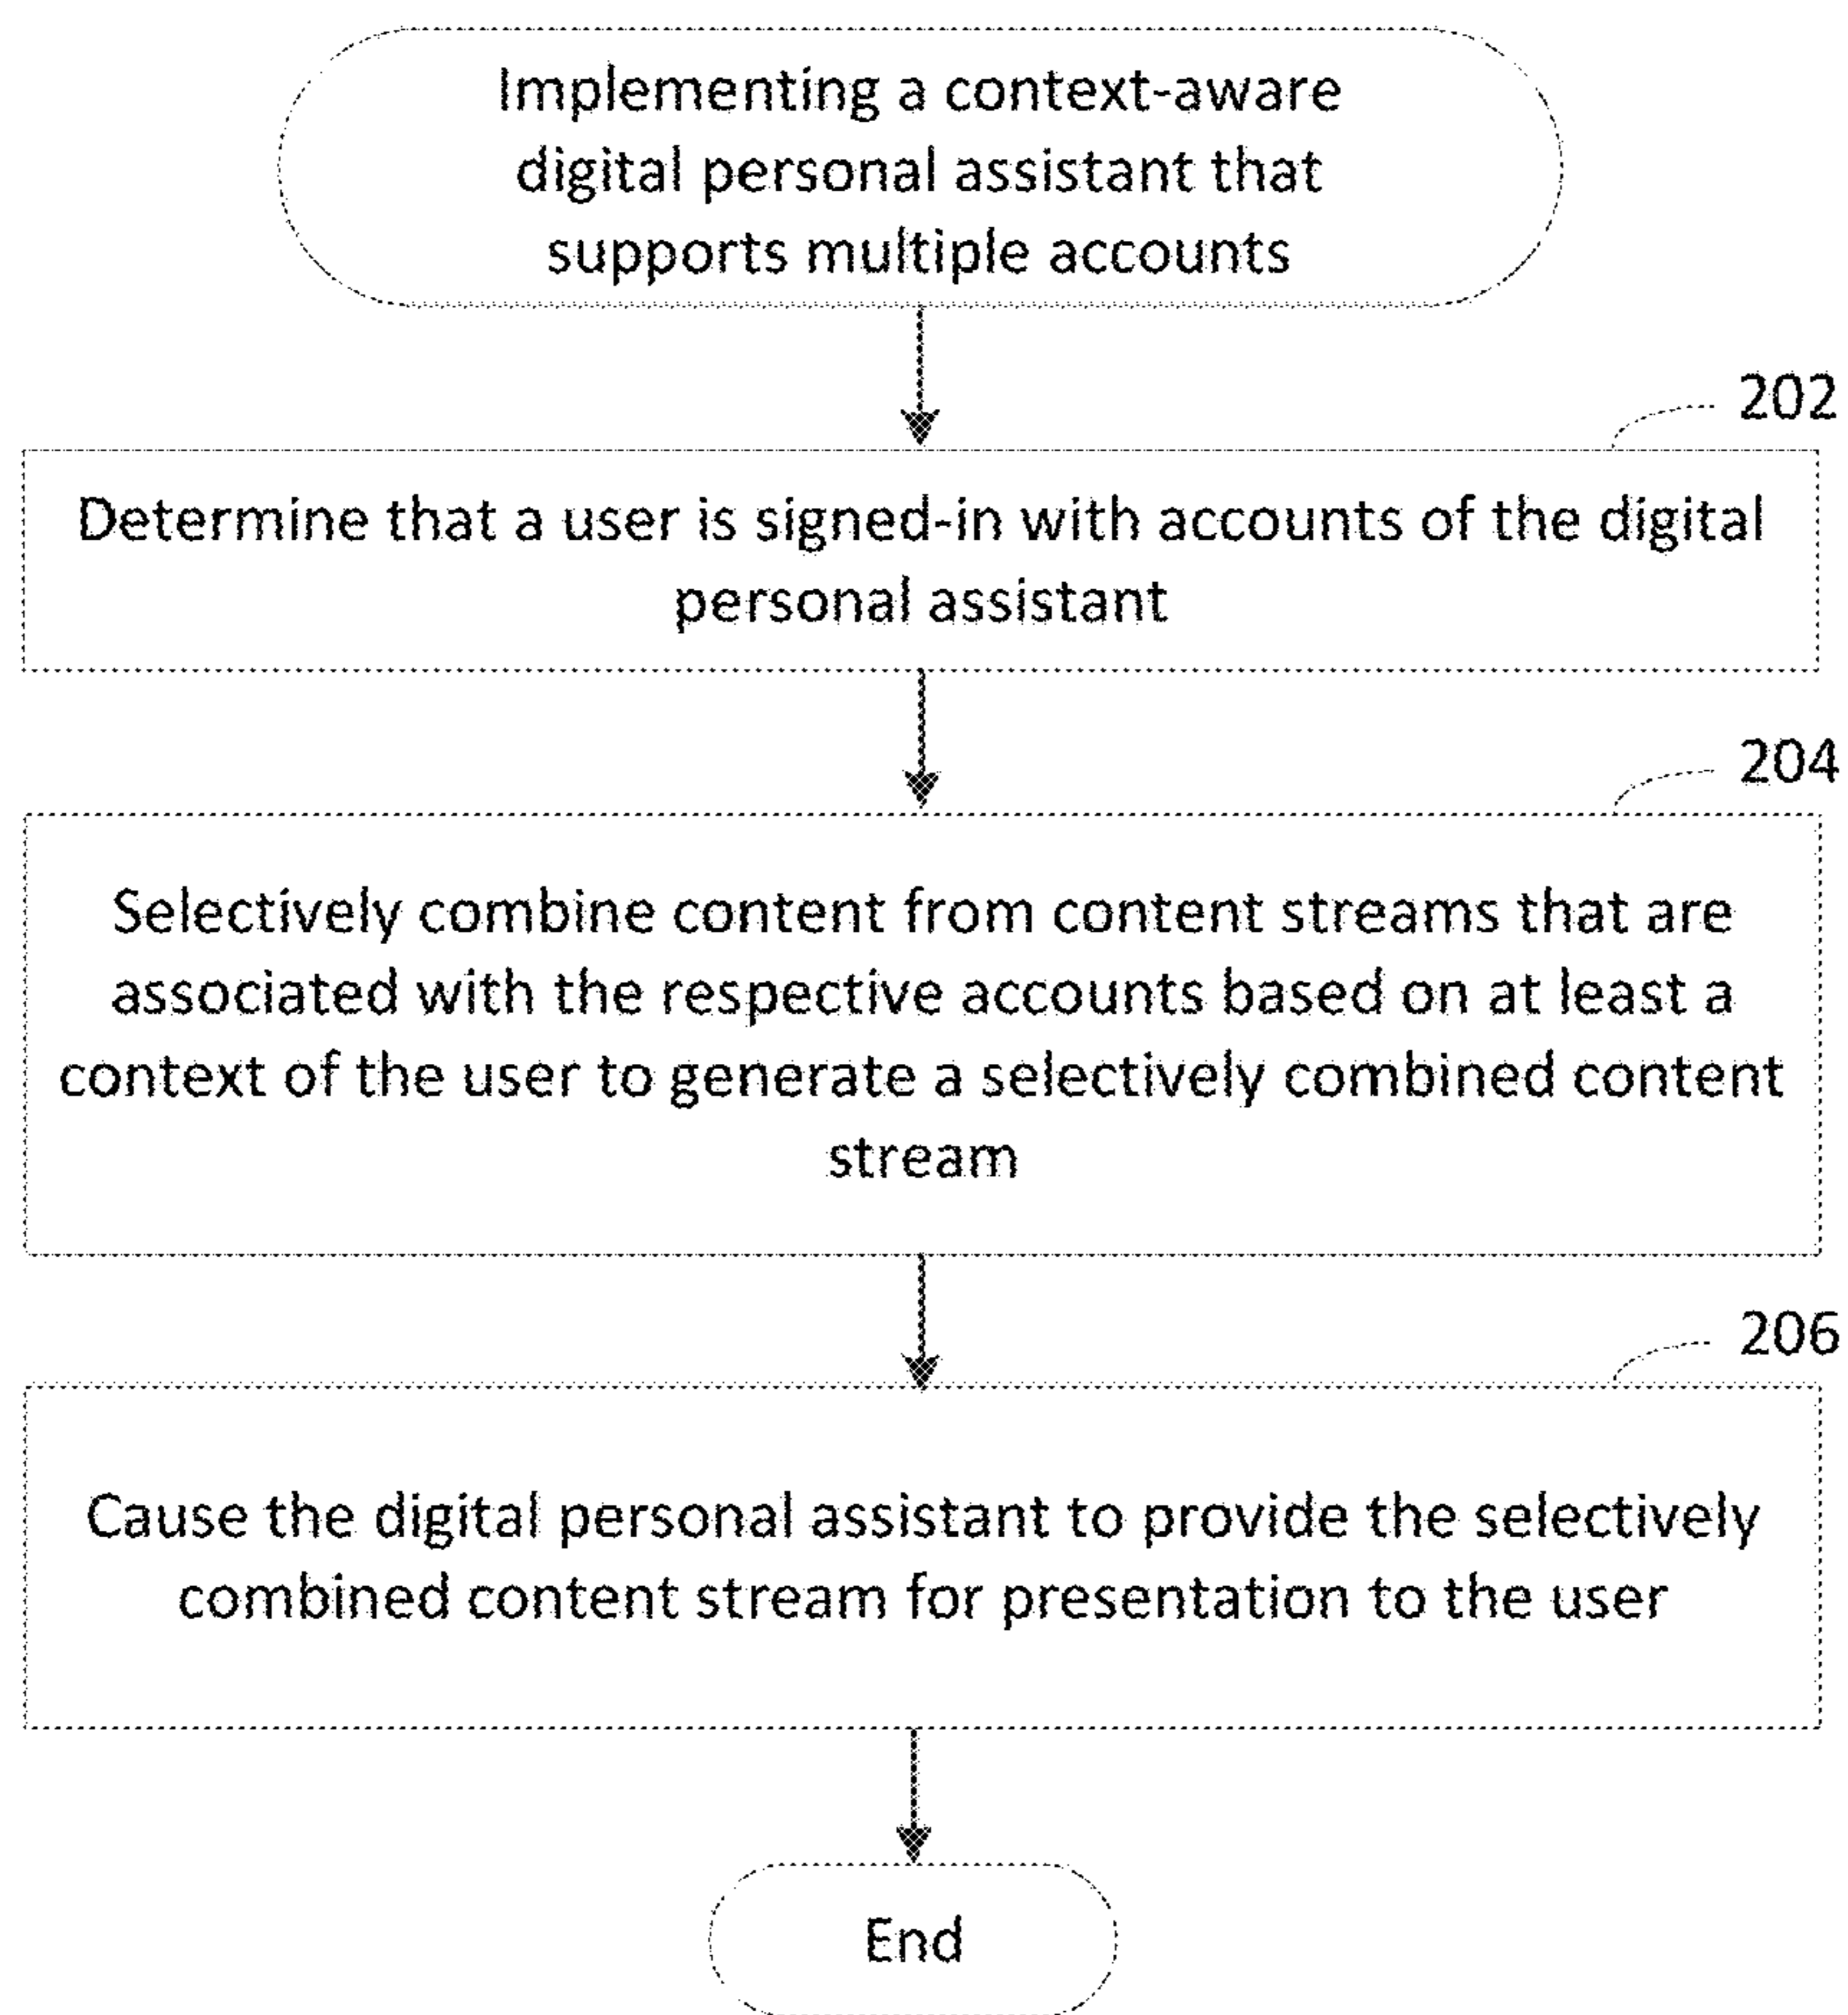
Implementing a context-aware digital personal assistant that supports multiple accounts

202

Determine that a user is signed-in with accounts of the digital personal assistant

204

Selectively combine content from content streams that are associated with the respective accounts based on at least a context of the user to generate a selectively combined content stream

206

Cause the digital personal assistant to provide the selectively combined content stream for presentation to the user

End